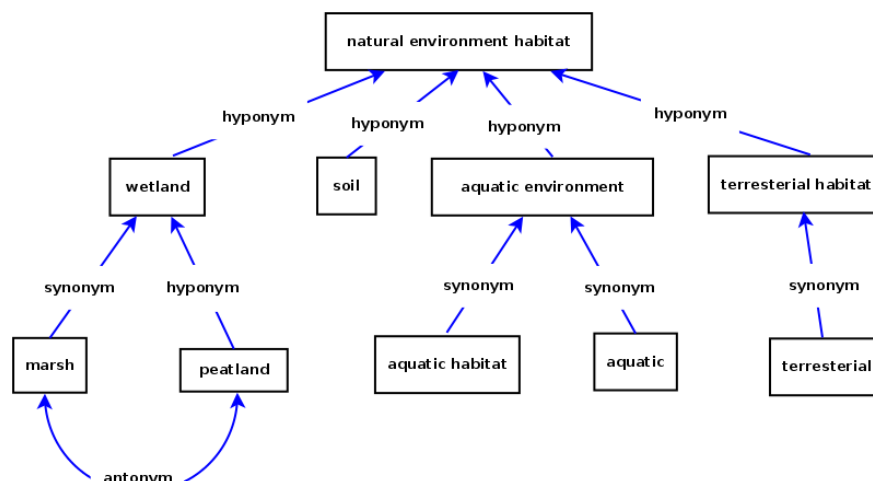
natural environment habitat

hyponym
hyponym
hyponym
hyponym

wetland
soil
aquatic environment
terresterial habitat

synonym
hyponym
synonym
synonym
synonym

marsh
peatland
aquatic habitat
aquatic
terresterial

antonym